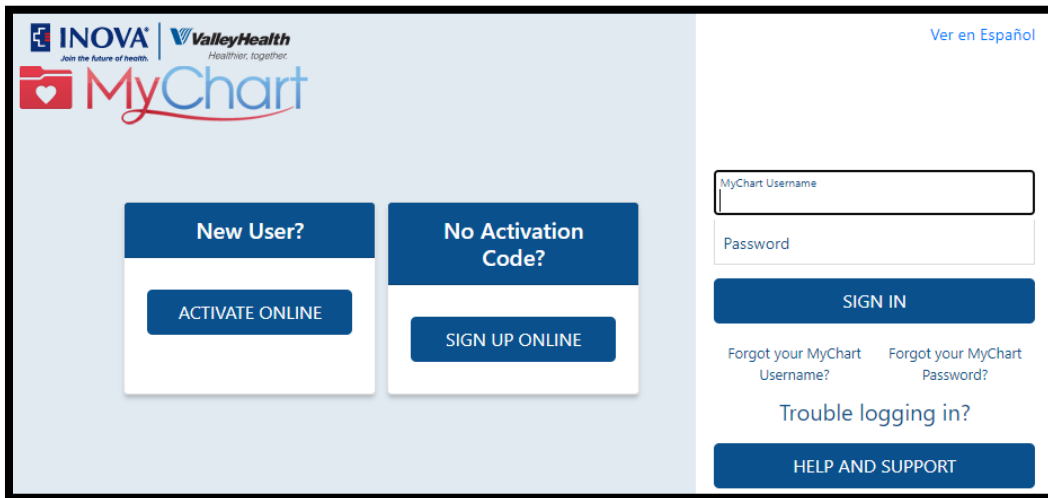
INOVA
Join the future of health.

ValleyHealth
Healthier, together.

MyChart

Ver en Español

New User?

ACTIVATE ONLINE

No Activation Code?

SIGN UP ONLINE

MyChart Username

Password

SIGN IN

Forgot your MyChart Username?

Forgot your MyChart Password?

Trouble logging in?

HELP AND SUPPORT